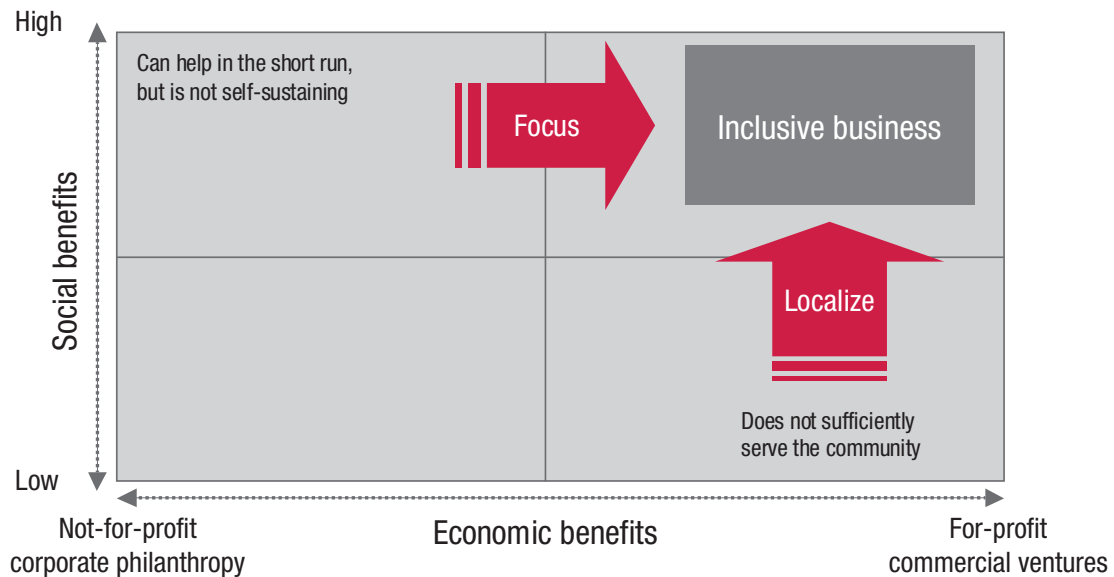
High

Social benefits

Low

Can help in the short run, but is not self-sustaining

Focus

Inclusive business

Localize

Does not sufficiently serve the community

Not-for-profit corporate philanthropy

Economic benefits

For-profit commercial ventures